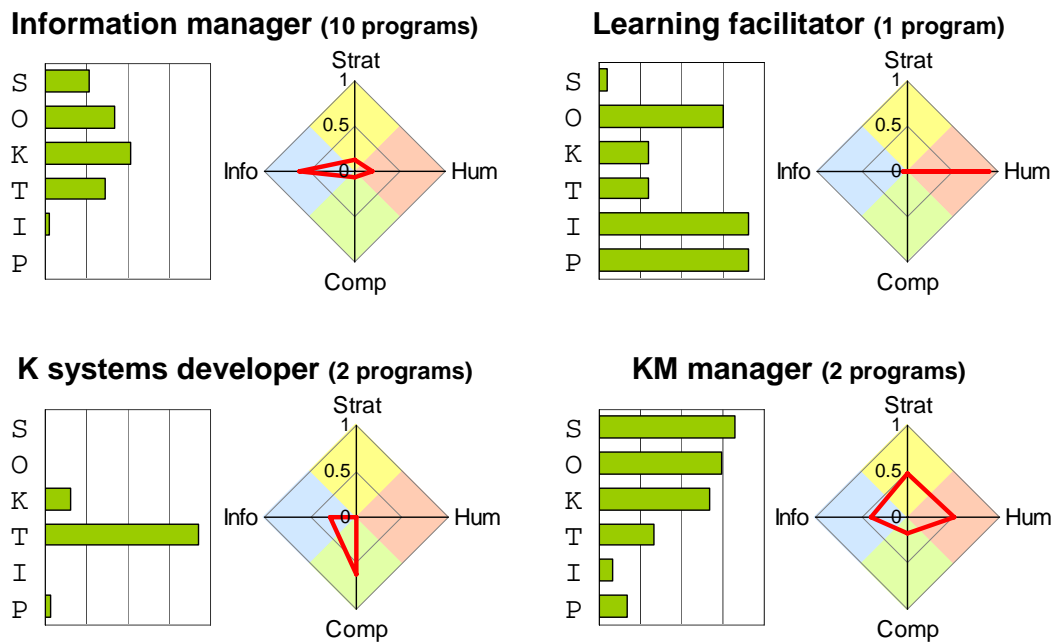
**Information manager** (10 programs)

S
O
K
T
I
P

Strat
1
0.5
Info
0
Hum
Comp

**Learning facilitator** (1 program)

S
O
K
T
I
P

Strat
1
0.5
Info
0
Hum
Comp

**K systems developer** (2 programs)

S
O
K
T
I
P

Strat
1
0.5
Info
0
Hum
Comp

**KM manager** (2 programs)

S
O
K
T
I
P

Strat
1
0.5
Info
0
Hum
Comp